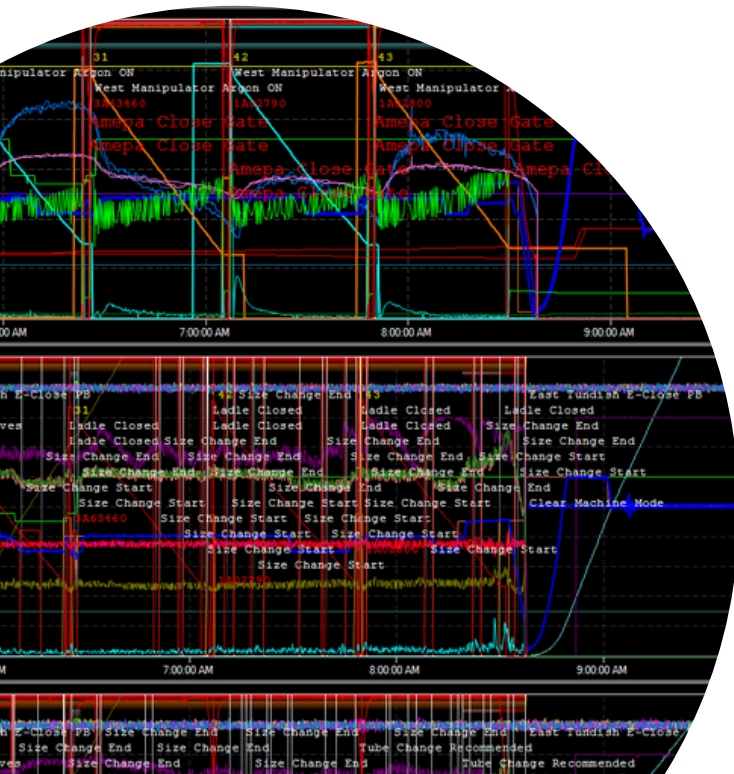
31
42
43
anipulator Argon ON
West Manipulator Argon ON
West Manipulator Argon ON
West Manipulator Argon ON
1A63460
1A62790
1A62800
Amepa Close Gate
Amepa Close Gate
Amepa Close Gate
Amepa Close Gate
Amepa Close Gate
Amepa Close Gate
Amepa Close Gate
0 AM
7:00:00 AM
8:00:00 AM
9:00:00 AM
h E-Close PB
42 Size Change End
43
East Tundish E-Close PB
31
ves
Ladle Closed
Ladle Closed
Ladle Closed
Ladle Closed
Ladle Closed
Ladle Closed Size Change End
Size Change End
Size Change End
Size Change End
Size Change End
Size Change End
Size Change End
Size Change End
Size Change End
Size Change Start
Size Change End
Size Change Start
Size Change Start
Size Change Start
Size Change Start
Size Change End
Size Change Start
Size Change Start
Size Change Start
Clear Machine Mode
1A63460
Size Change Start
Size Change Start
Size Change Start
Size Change Start
Size Change Start
Size Change Start
Size Change Start
Size Change Start
1A62790
0 AM
7:00:00 AM
8:00:00 AM
9:00:00 AM
E-Close PB
Size Change End
Size Change End
Size Change End
East Tundish E-Close
Size Change End
Size Change End
Size Change End
Tube Change Recommended
ves
Size Change End
Size Change End
Tube Change Recommended